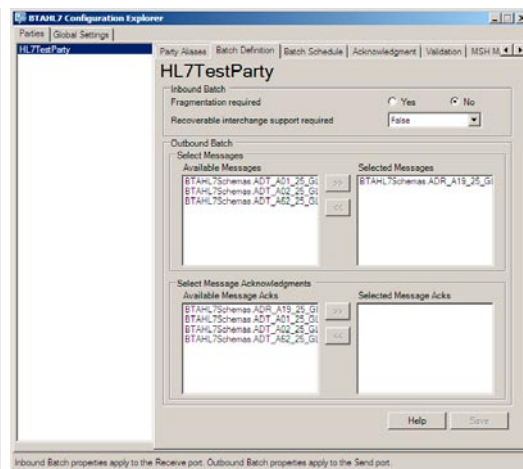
BTAHL7 Configuration Explorer

Parties | Global Settings

HL7TestParty

Party Aliases | Batch Definition | Batch Schedule | Acknowledgment | Validation | MSH M

HL7TestParty

Inbound Batch

Fragmentation required
Yes
No

Recoverable interchange support required
False

Outbound Batch

Select Messages

Available Messages
BTAHL7Schemas.ADT_A01_25_GL
BTAHL7Schemas.ADT_A02_25_GL
BTAHL7Schemas.ADT_A62_25_GL

>>
<<

Selected Messages
BTAHL7Schemas.ADR_A19_25_GL

Select Message Acknowledgments

Available Message Acks
BTAHL7Schemas.ADR_A19_25_GL
BTAHL7Schemas.ADT_A01_25_GL
BTAHL7Schemas.ADT_A02_25_GL
BTAHL7Schemas.ADT_A62_25_GL

>>
<<

Selected Message Acks

Help
Save

Inbound Batch properties apply to the Receive port. Outbound Batch properties apply to the Send port.